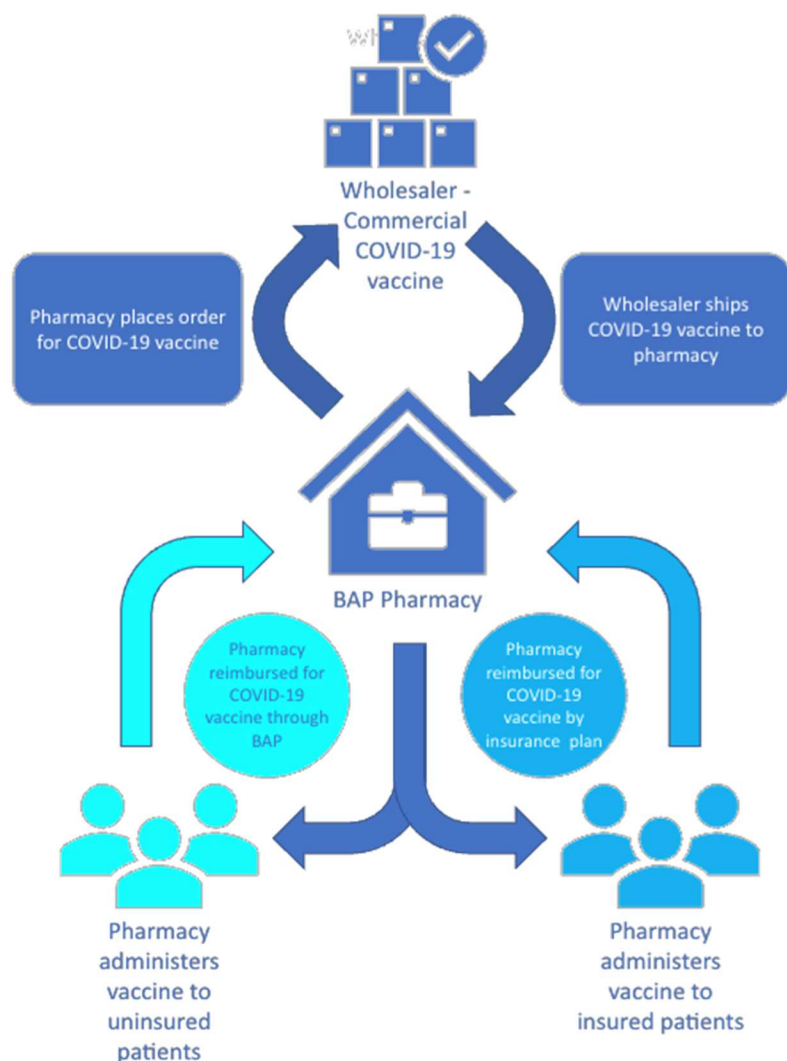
Wh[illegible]

Wholesaler - Commercial COVID-19 vaccine

Pharmacy places order for COVID-19 vaccine

Wholesaler ships COVID-19 vaccine to pharmacy

BAP Pharmacy

Pharmacy reimbursed for COVID-19 vaccine through BAP

Pharmacy reimbursed for COVID-19 vaccine by insurance plan

Pharmacy administers vaccine to uninsured patients

Pharmacy administers vaccine to insured patients